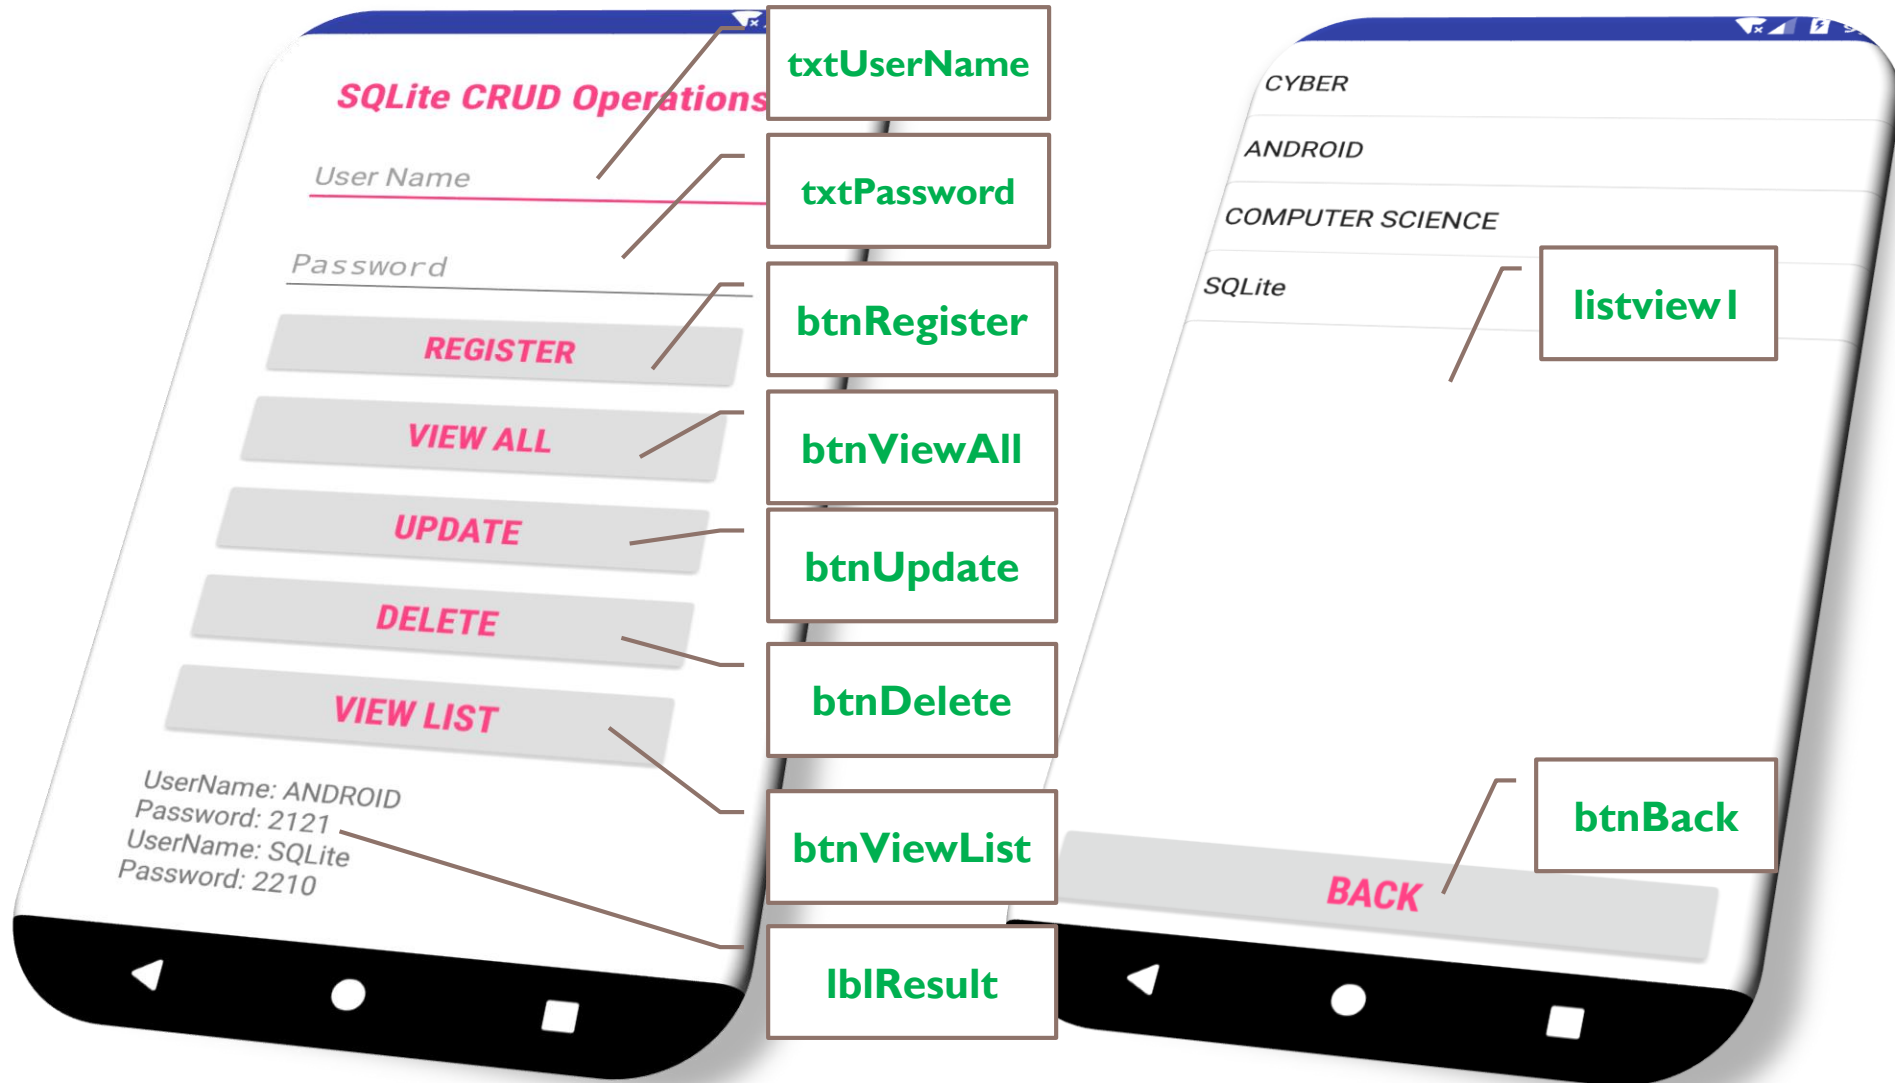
SQLite CRUD Operations

User Name

Password

REGISTER

VIEW ALL

UPDATE

DELETE

VIEW LIST

UserName: ANDROID
Password: 2121
UserName: SQLite
Password: 2210

txtUserName

txtPassword

btnRegister

btnViewAll

btnUpdate

btnDelete

btnViewList

lblResult

CYBER

ANDROID

COMPUTER SCIENCE

SQLite

listview1

btnBack

BACK